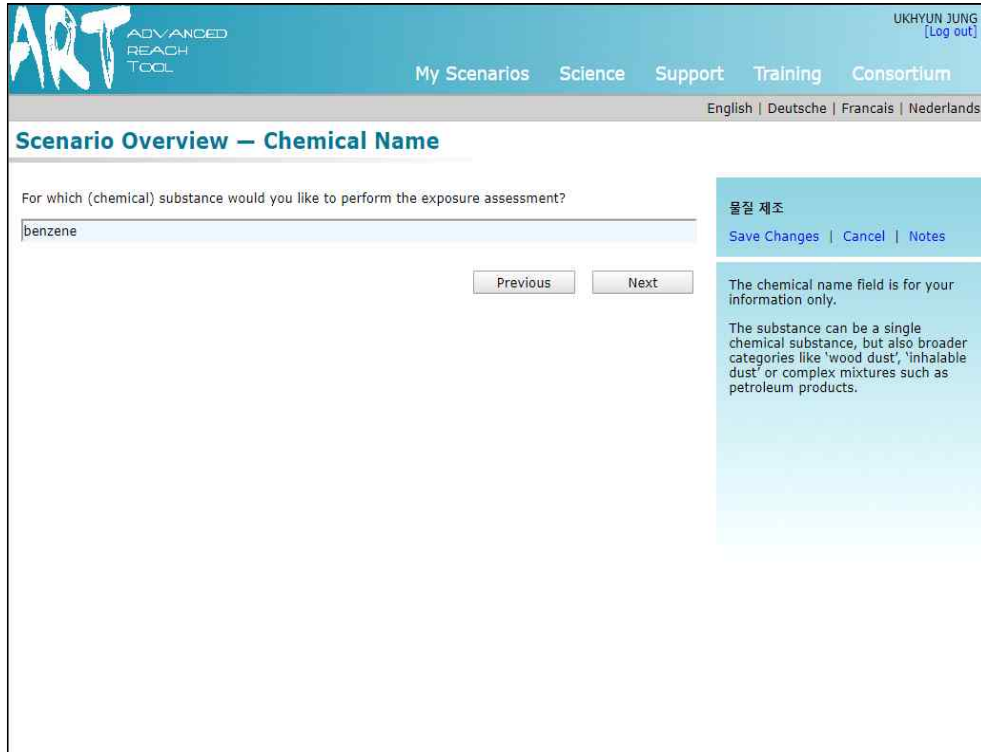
ART ADVANCED REACH TOOL

UKHYUN JUNG
[Log out]

My Scenarios | Science | Support | Training | Consortium

English | Deutsche | Francais | Nederlands

Scenario Overview — Chemical Name

For which (chemical) substance would you like to perform the exposure assessment?

benzene

Previous | Next

물질 제조

Save Changes | Cancel | Notes

The chemical name field is for your information only.

The substance can be a single chemical substance, but also broader categories like 'wood dust', 'inhalable dust' or complex mixtures such as petroleum products.